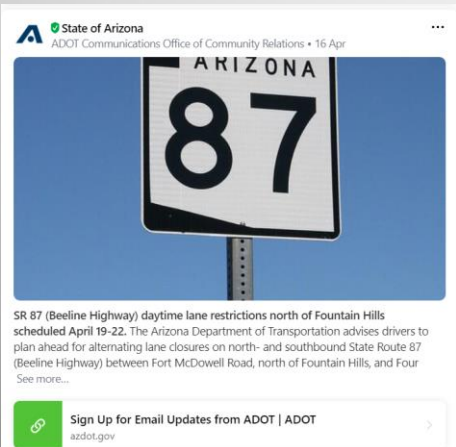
State of Arizona
ADOT Communications Office of Community Relations • 16 Apr
···

ARIZONA
87

SR 87 (Beeline Highway) daytime lane restrictions north of Fountain Hills scheduled April 19-22. The Arizona Department of Transportation advises drivers to plan ahead for alternating lane closures on north- and southbound State Route 87 (Beeline Highway) between Fort McDowell Road, north of Fountain Hills, and Four
See more...

Sign Up for Email Updates from ADOT | ADOT
azdot.gov